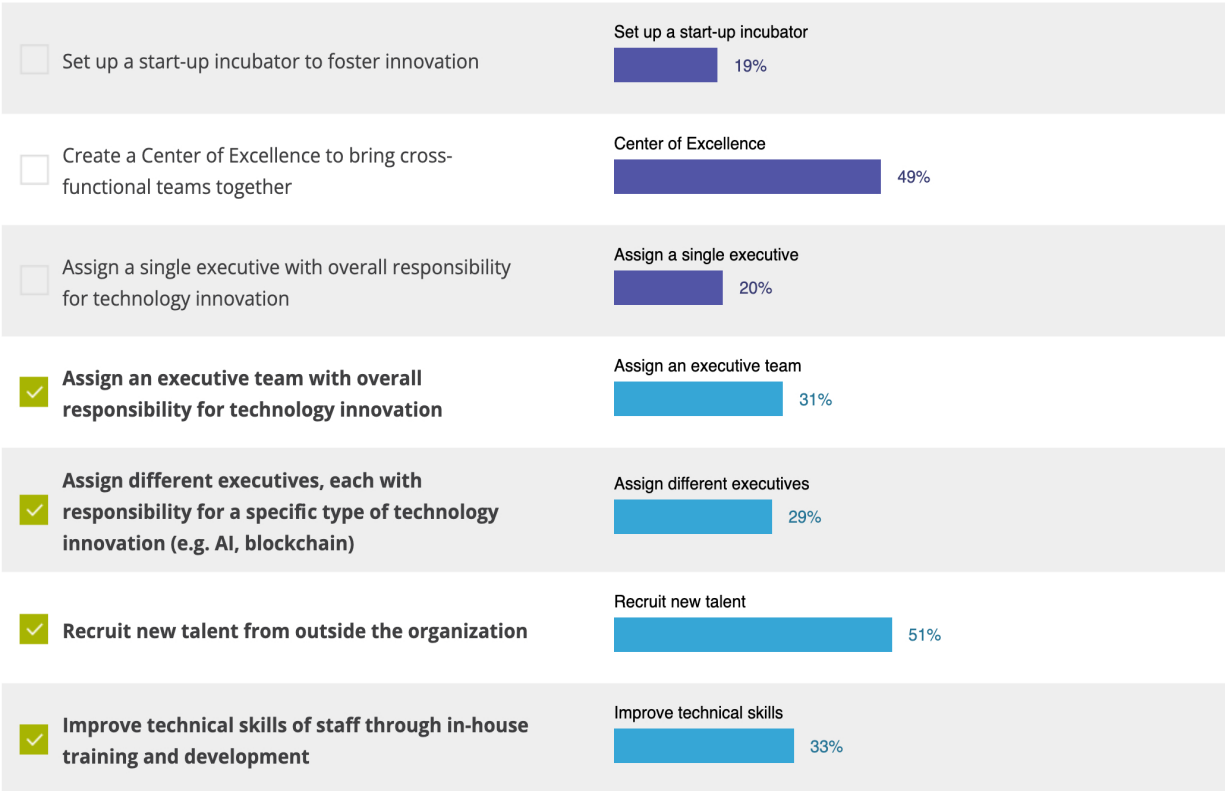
Set up a start-up incubator to foster innovation

Set up a start-up incubator
19%

Create a Center of Excellence to bring cross-functional teams together

Center of Excellence
49%

Assign a single executive with overall responsibility for technology innovation

Assign a single executive
20%

Assign an executive team with overall responsibility for technology innovation

Assign an executive team
31%

Assign different executives, each with responsibility for a specific type of technology innovation (e.g. AI, blockchain)

Assign different executives
29%

Recruit new talent from outside the organization

Recruit new talent
51%

Improve technical skills of staff through in-house training and development

Improve technical skills
33%